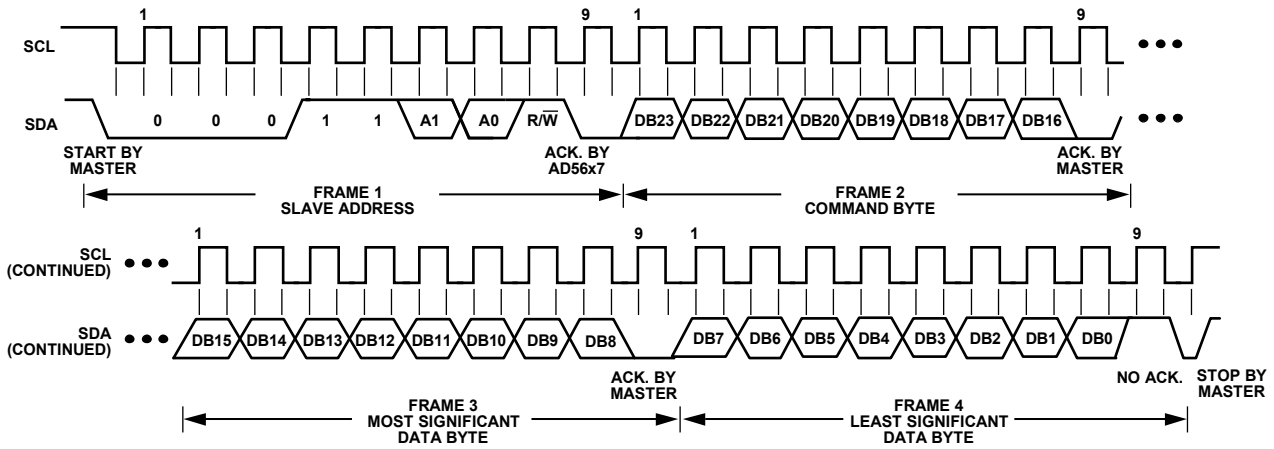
1 9 1 9

SCL

SDA 0 0 0 1 1 A1 A0 R/$\overline{W}$ DB23 DB22 DB21 DB20 DB19 DB18 DB17 DB16

START BY MASTER

ACK. BY AD56x7

ACK. BY MASTER

FRAME 1 SLAVE ADDRESS

FRAME 2 COMMAND BYTE

1 9 1 9

SCL (CONTINUED)

SDA (CONTINUED) DB15 DB14 DB13 DB12 DB11 DB10 DB9 DB8 DB7 DB6 DB5 DB4 DB3 DB2 DB1 DB0

ACK. BY MASTER

NO ACK.

STOP BY MASTER

FRAME 3 MOST SIGNIFICANT DATA BYTE

FRAME 4 LEAST SIGNIFICANT DATA BYTE